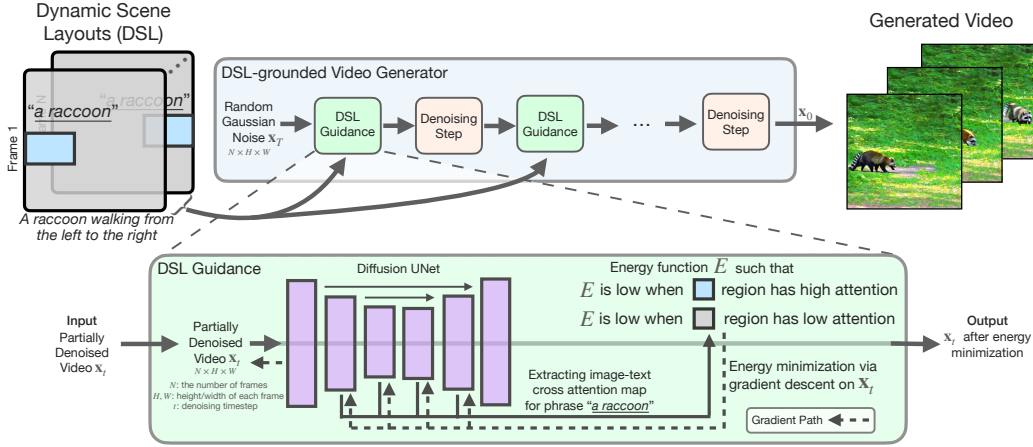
Dynamic Scene Layouts (DSL)

"a raccoon"

"a raccoon"

Frame 1

A raccoon walking from the left to the right

DSL-grounded Video Generator

Random Gaussian Noise $\mathbf{x}_T$
$N \times H \times W$

DSL Guidance

Denoising Step

DSL Guidance

...

Denoising Step

$\mathbf{x}_0$

Generated Video

DSL Guidance

Diffusion UNet

Energy function $E$ such that

$E$ is low when region has high attention

$E$ is low when region has low attention

Input
Partially Denoised Video $\mathbf{x}_t$

Partially Denoised Video $\mathbf{x}_t$
$N \times H \times W$

$N$: the number of frames
$H, W$: height/width of each frame
$t$: denoising timestep

Extracting image-text cross attention map for phrase "a raccoon"

Energy minimization via gradient descent on $\mathbf{x}_t$

Gradient Path

Output
$\mathbf{x}_t$ after energy minimization